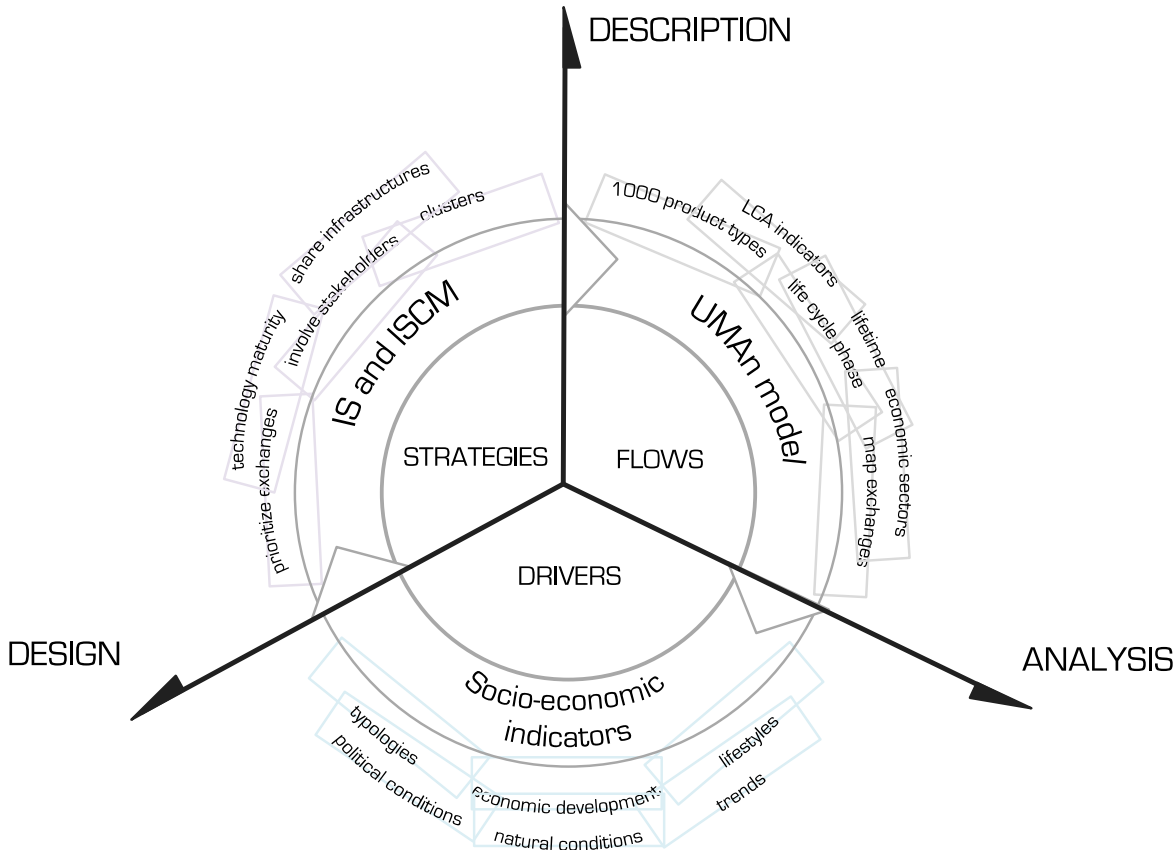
DESCRIPTION

DESIGN

ANALYSIS

STRATEGIES

FLOWS

DRIVERS

IS and ISCM

share infrastructures

clusters

involve stakeholders

technology maturity

prioritize exchanges

UMAn model

1000 product types

LCA indicators

life cycle phase

lifetime

economic sectors

map exchanges

Socio-economic indicators

typologies

political conditions

economic development

natural conditions

lifestyles

trends